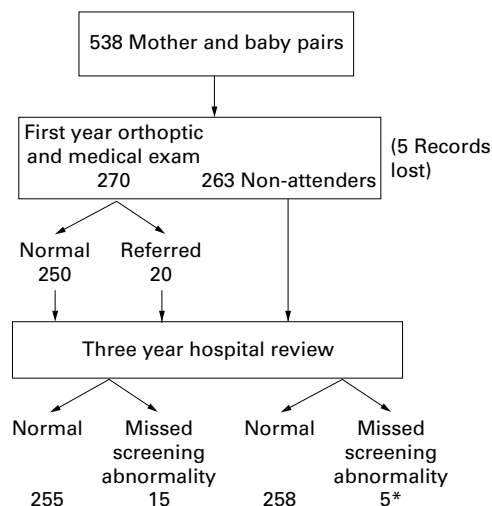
538 Mother and baby pairs

First year orthoptic and medical exam
270
263 Non-attenders

(5 Records lost)

Normal
250

Referred
20

Three year hospital review

Normal
255

Missed screening abnormality
15

Normal
258

Missed screening abnormality
5*